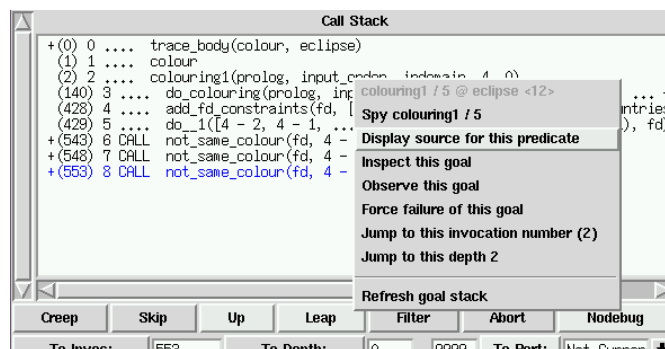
Call Stack

+(0) 0 .... trace_body(colour, eclipse)
(1) 1 .... colour
(2) 2 .... colouring1(prolog, input_order, indomain, 4, 0)
(140) 3 .... do_colouring(prolog, inp
(428) 4 .... add_fd_constraints(fd, [
(429) 5 .... do__1([4 - 2, 4 - 1,
+(543) 6 CALL not_same_colour(fd, 4 -
+(548) 7 CALL not_same_colour(fd, 4 -
+(553) 8 CALL not_same_colour(fd, 4 -

colouring1 / 5 @ eclipse <12>
Spy colouring1 / 5
Display source for this predicate
Inspect this goal
Observe this goal
Force failure of this goal
Jump to this invocation number (2)
Jump to this depth 2
Refresh goal stack

ntries
), fd)

Creep Skip Up Leap Filter Abort Nodebug

To Invoc: 553 To Depth: 0 9999 To Port: Not Suppor